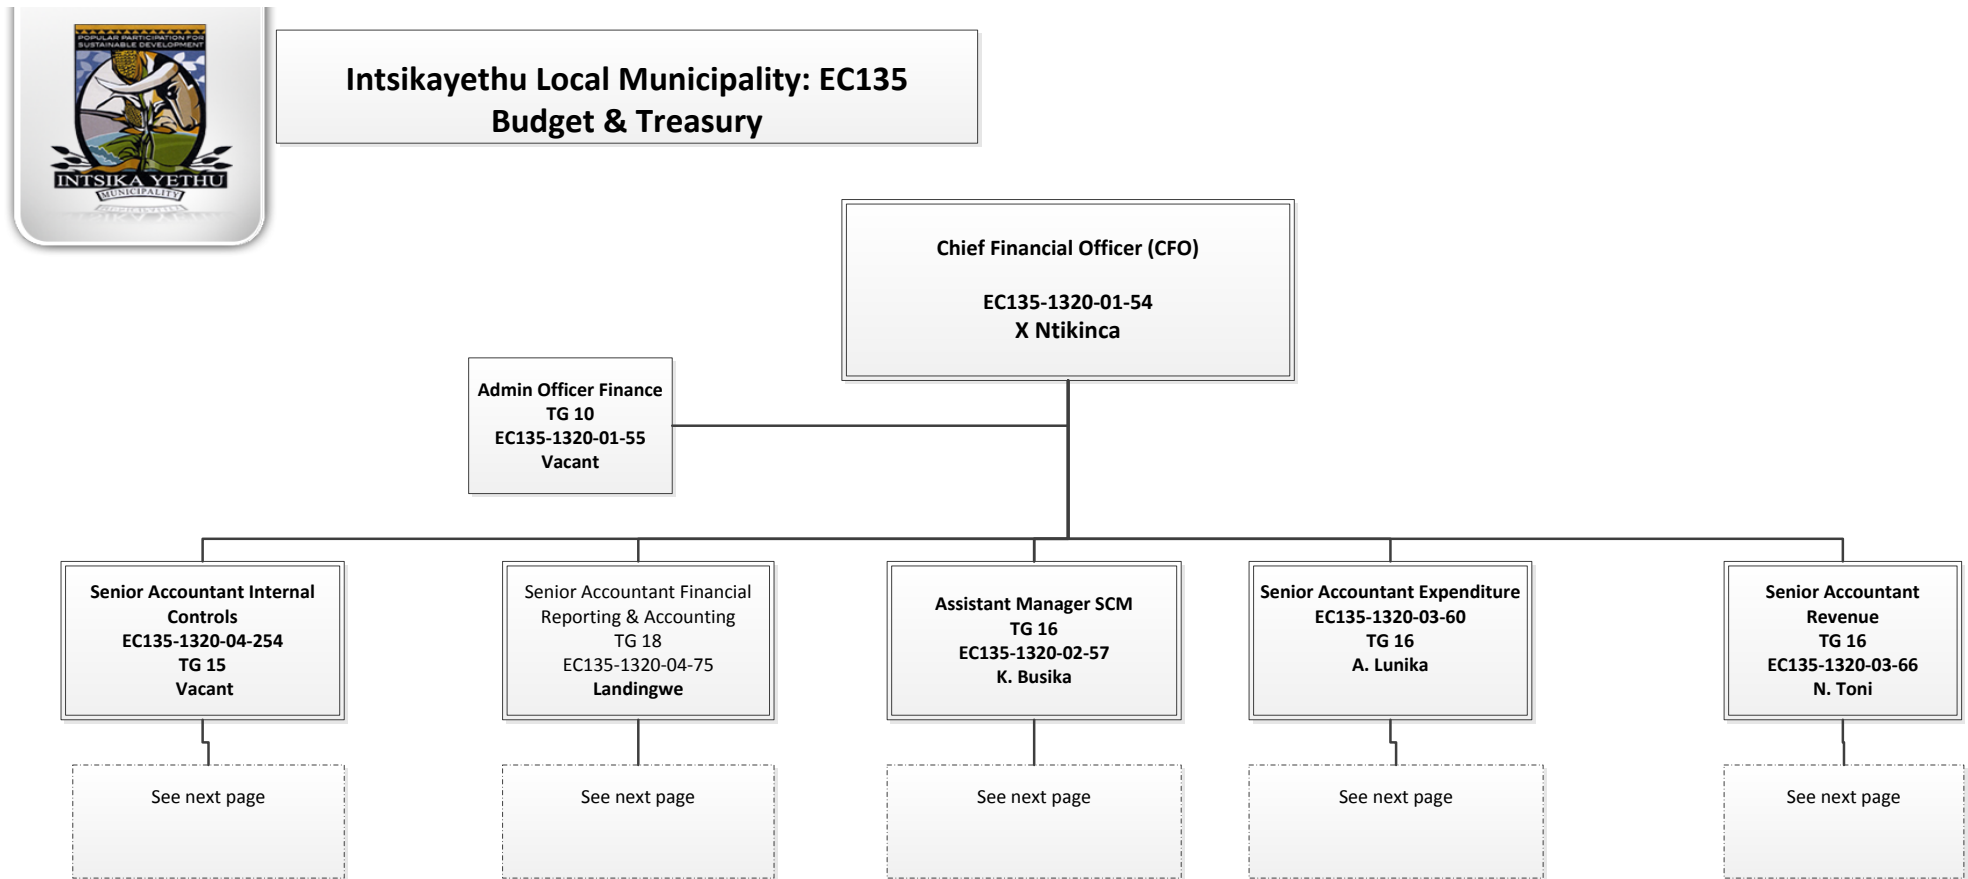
POPULAR PARTICIPATION FOR SUSTAINABLE DEVELOPMENT
INTSIKA YETHU
MUNICIPALITY

Intsikayethu Local Municipality: EC135
Budget & Treasury

Chief Financial Officer (CFO)

EC135-1320-01-54
X Ntikinca

Admin Officer Finance
TG 10
EC135-1320-01-55
Vacant

Senior Accountant Internal Controls
EC135-1320-04-254
TG 15
Vacant

Senior Accountant Financial Reporting & Accounting
TG 18
EC135-1320-04-75
Landingwe

Assistant Manager SCM
TG 16
EC135-1320-02-57
K. Busika

Senior Accountant Expenditure
EC135-1320-03-60
TG 16
A. Lunika

Senior Accountant Revenue
TG 16
EC135-1320-03-66
N. Toni

See next page

See next page

See next page

See next page

See next page